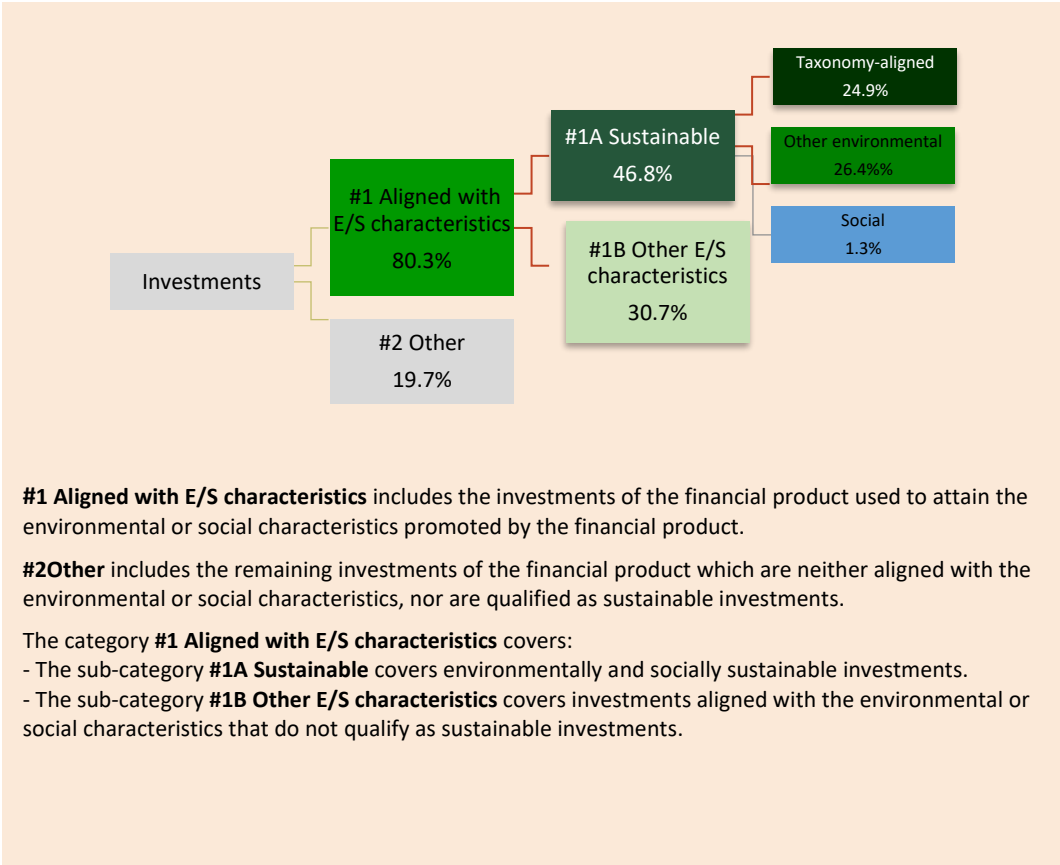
Taxonomy-aligned
24.9%

#1A Sustainable
46.8%

Other environmental
26.4%%

#1 Aligned with E/S characteristics
80.3%

Social
1.3%

Investments

#1B Other E/S characteristics
30.7%

#2 Other
19.7%

**#1 Aligned with E/S characteristics** includes the investments of the financial product used to attain the environmental or social characteristics promoted by the financial product.

**#2Other** includes the remaining investments of the financial product which are neither aligned with the environmental or social characteristics, nor are qualified as sustainable investments.

The category **#1 Aligned with E/S characteristics** covers:
- The sub-category **#1A Sustainable** covers environmentally and socially sustainable investments.
- The sub-category **#1B Other E/S characteristics** covers investments aligned with the environmental or social characteristics that do not qualify as sustainable investments.